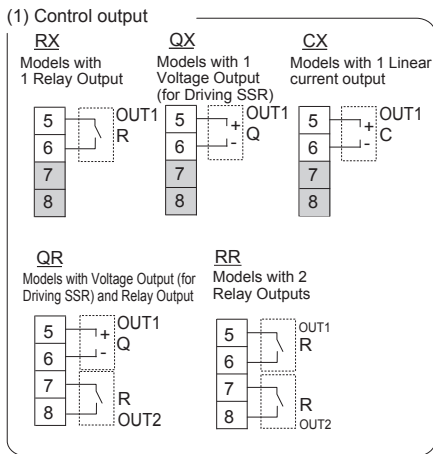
(1) Control output

RX
Models with 1 Relay Output

5
6
7
8
OUT1
R

QX
Models with 1 Voltage Output (for Driving SSR)

5
6
7
8
+
-
OUT1
Q

CX
Models with 1 Linear current output

5
6
7
8
+
-
OUT1
C

QR
Models with Voltage Output (for Driving SSR) and Relay Output

5
6
7
8
+
-
OUT1
Q
R
OUT2

RR
Models with 2 Relay Outputs

5
6
7
8
OUT1
R
R
OUT2